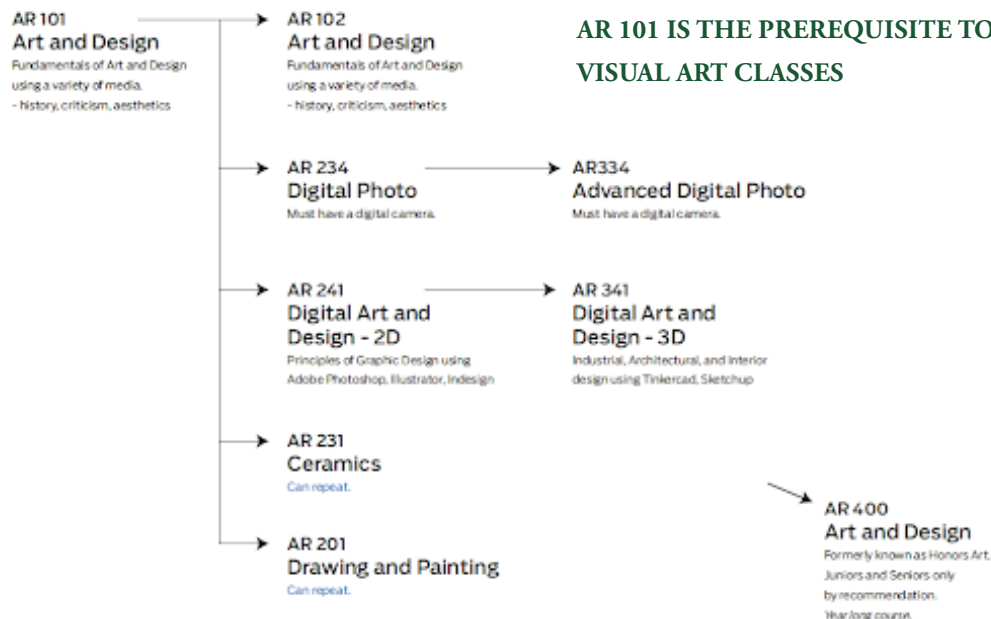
AR 101
Art and Design
Fundamentals of Art and Design using a variety of media.
- history, criticism, aesthetics

AR 102
Art and Design
Fundamentals of Art and Design using a variety of media.
- history, criticism, aesthetics

AR 101 IS THE PREREQUISITE TO
VISUAL ART CLASSES

AR 234
Digital Photo
Must have a digital camera.

AR334
Advanced Digital Photo
Must have a digital camera.

AR 241
Digital Art and Design - 2D
Principles of Graphic Design using Adobe Photoshop, Illustrator, Indesign

AR 341
Digital Art and Design - 3D
Industrial, Architectural, and Interior design using Tinkercad, Sketchup

AR 231
Ceramics
Can repeat.

AR 201
Drawing and Painting
Can repeat.

AR 400
Art and Design
Formerly known as Honors Art.
Juniors and Seniors only
by recommendation.
Year long course.